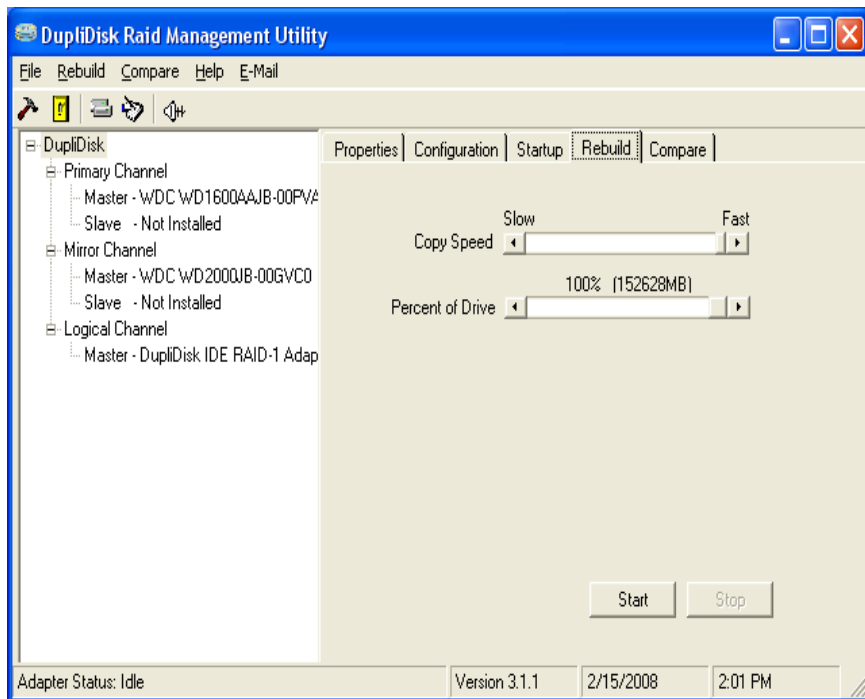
DupliDisk Raid Management Utility

File Rebuild Compare Help E-Mail

DupliDisk
Primary Channel
Master - WDC WD1600AAJB-00PVA
Slave - Not Installed
Mirror Channel
Master - WDC WD2000JB-00GVC0
Slave - Not Installed
Logical Channel
Master - DupliDisk IDE RAID-1 Adap

Properties | Configuration | Startup | Rebuild | Compare

Slow Fast
Copy Speed

100% (152628MB)
Percent of Drive

Start Stop

Adapter Status: Idle | Version 3.1.1 | 2/15/2008 | 2:01 PM